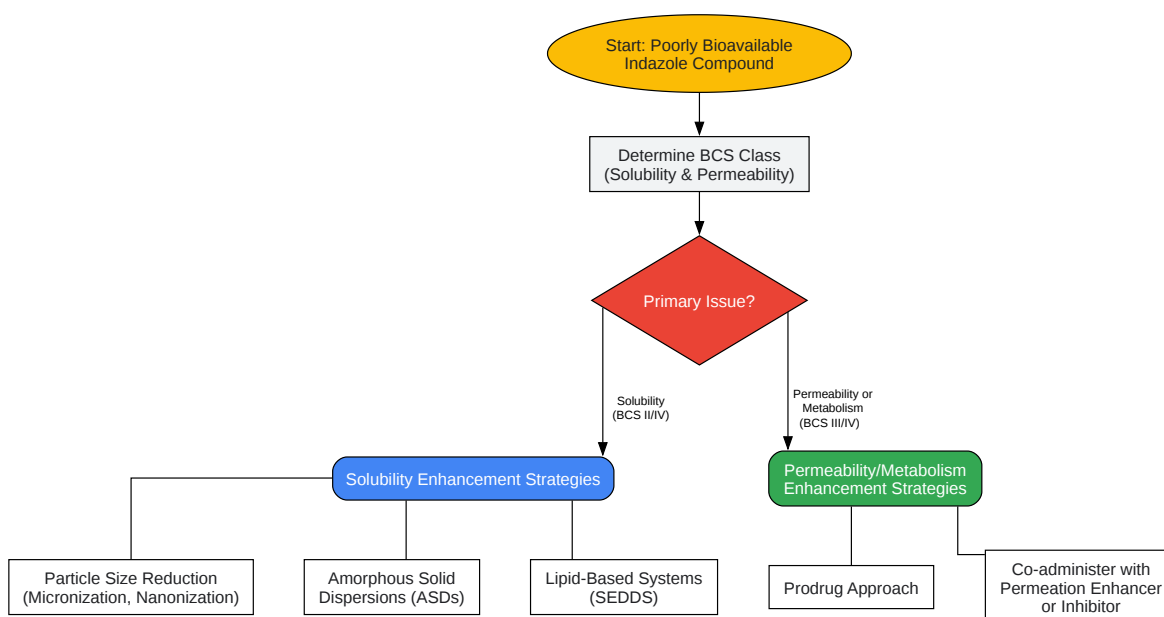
Start: Poorly Bioavailable Indazole Compound

Determine BCS Class (Solubility & Permeability)

Primary Issue?

Solubility (BCS II/IV)

Permeability or Metabolism (BCS III/IV)

Solubility Enhancement Strategies

Permeability/Metabolism Enhancement Strategies

Particle Size Reduction (Micronization, Nanonization)

Amorphous Solid Dispersions (ASDs)

Lipid-Based Systems (SEDDS)

Prodrug Approach

Co-administer with Permeation Enhancer or Inhibitor